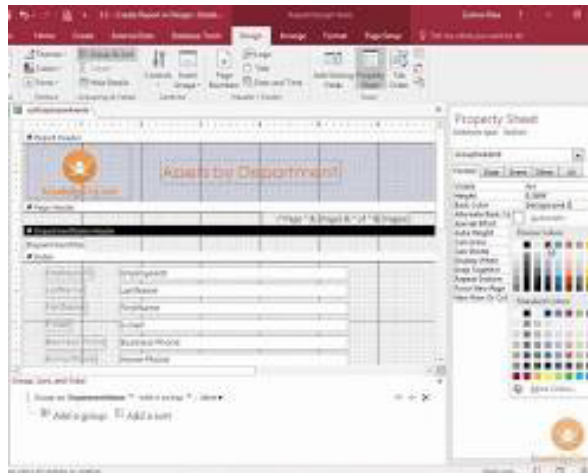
Property Sheet

Appts by Department

="Page " & [Page] & " of " & [Pages]

Page Header

DepartmentName Header

Detail

EmployeeID

LastName

FirstName

Email

Business Phone

Home Phone

Group, Sort, and Total

Group on DepartmentName

Add a group

Add a sort

Theme Colors

Standard Colors

More Colors...

Visible

Height

Back Color

Alternate Back Color

Special Effect

Auto Height

Can Grow

Can Shrink

Display When

Keep Together

Repeat Section

Force New Page

New Row Or Col

Automatic

Background 1